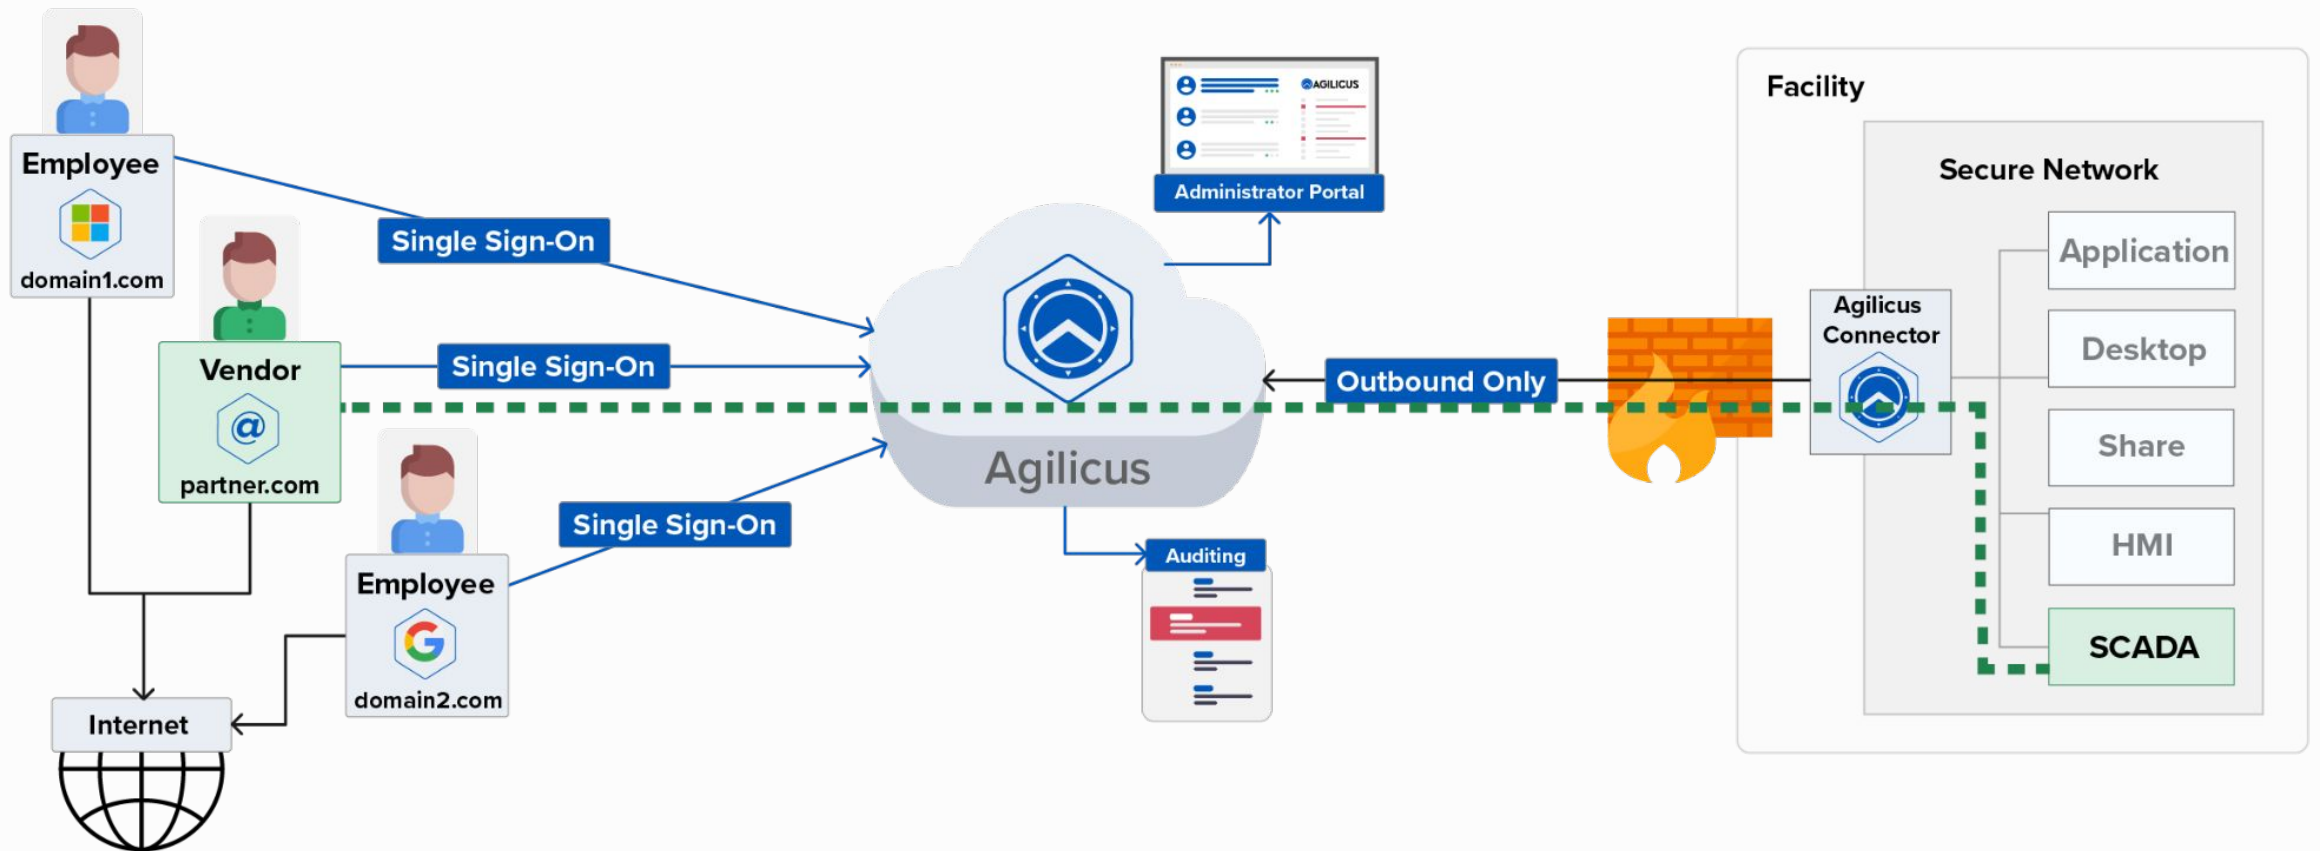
Employee
domain1.com

Vendor
partner.com

Employee
domain2.com

Internet

Single Sign-On

Single Sign-On

Single Sign-On

AGILICUS

Administrator Portal

Agilicus

Auditing

Outbound Only

Facility

Secure Network

Agilicus Connector

Application

Desktop

Share

HMI

SCADA